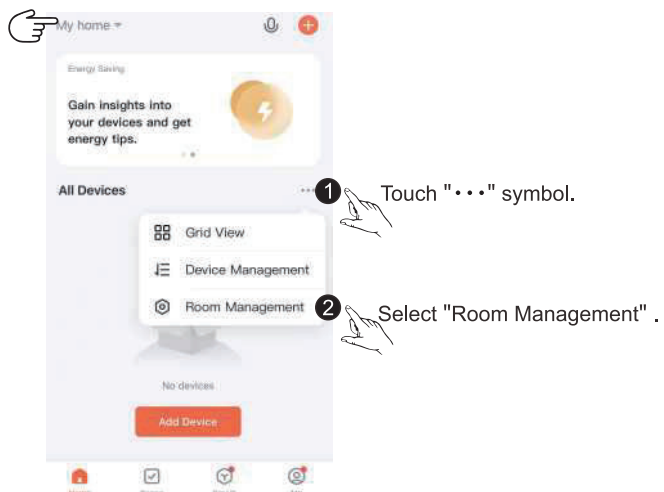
My home

Energy Saving

Gain insights into your devices and get energy tips.

All Devices ···

1 Touch "•••" symbol.

Grid View

Device Management

Room Management

2 Select "Room Management" .

No devices

Add Device